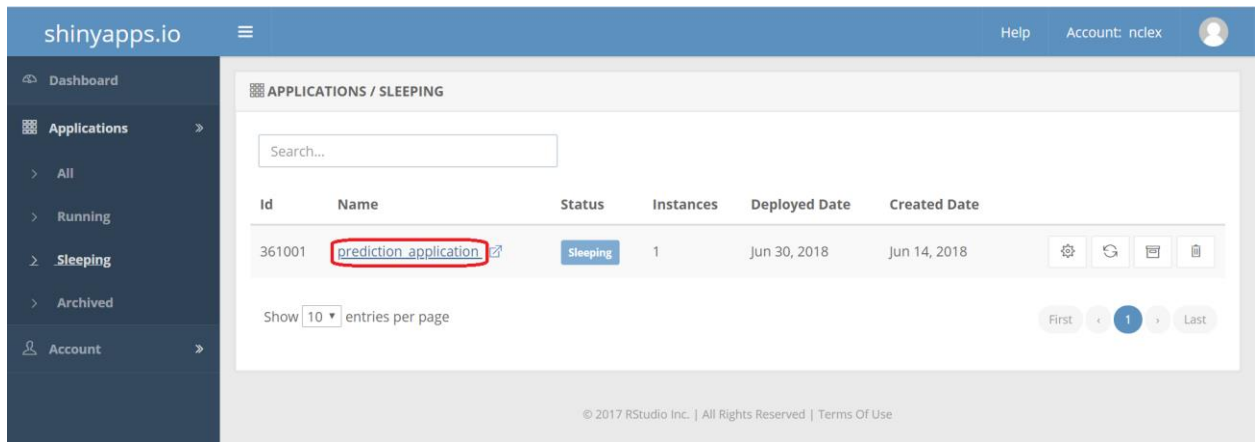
shinyapps.io

Help Account: nclex

Dashboard

Applications »

> All

> Running

> Sleeping

> Archived

Account »

APPLICATIONS / SLEEPING

Search...

| Id | Name | Status | Instances | Deployed Date | Created Date |
|---|---|---|---|---|---|
| 361001 | prediction_application | Sleeping | 1 | Jun 30, 2018 | Jun 14, 2018 |

Show 10 ▾ entries per page

First ‹ 1 › Last

© 2017 RStudio Inc. | All Rights Reserved | Terms Of Use